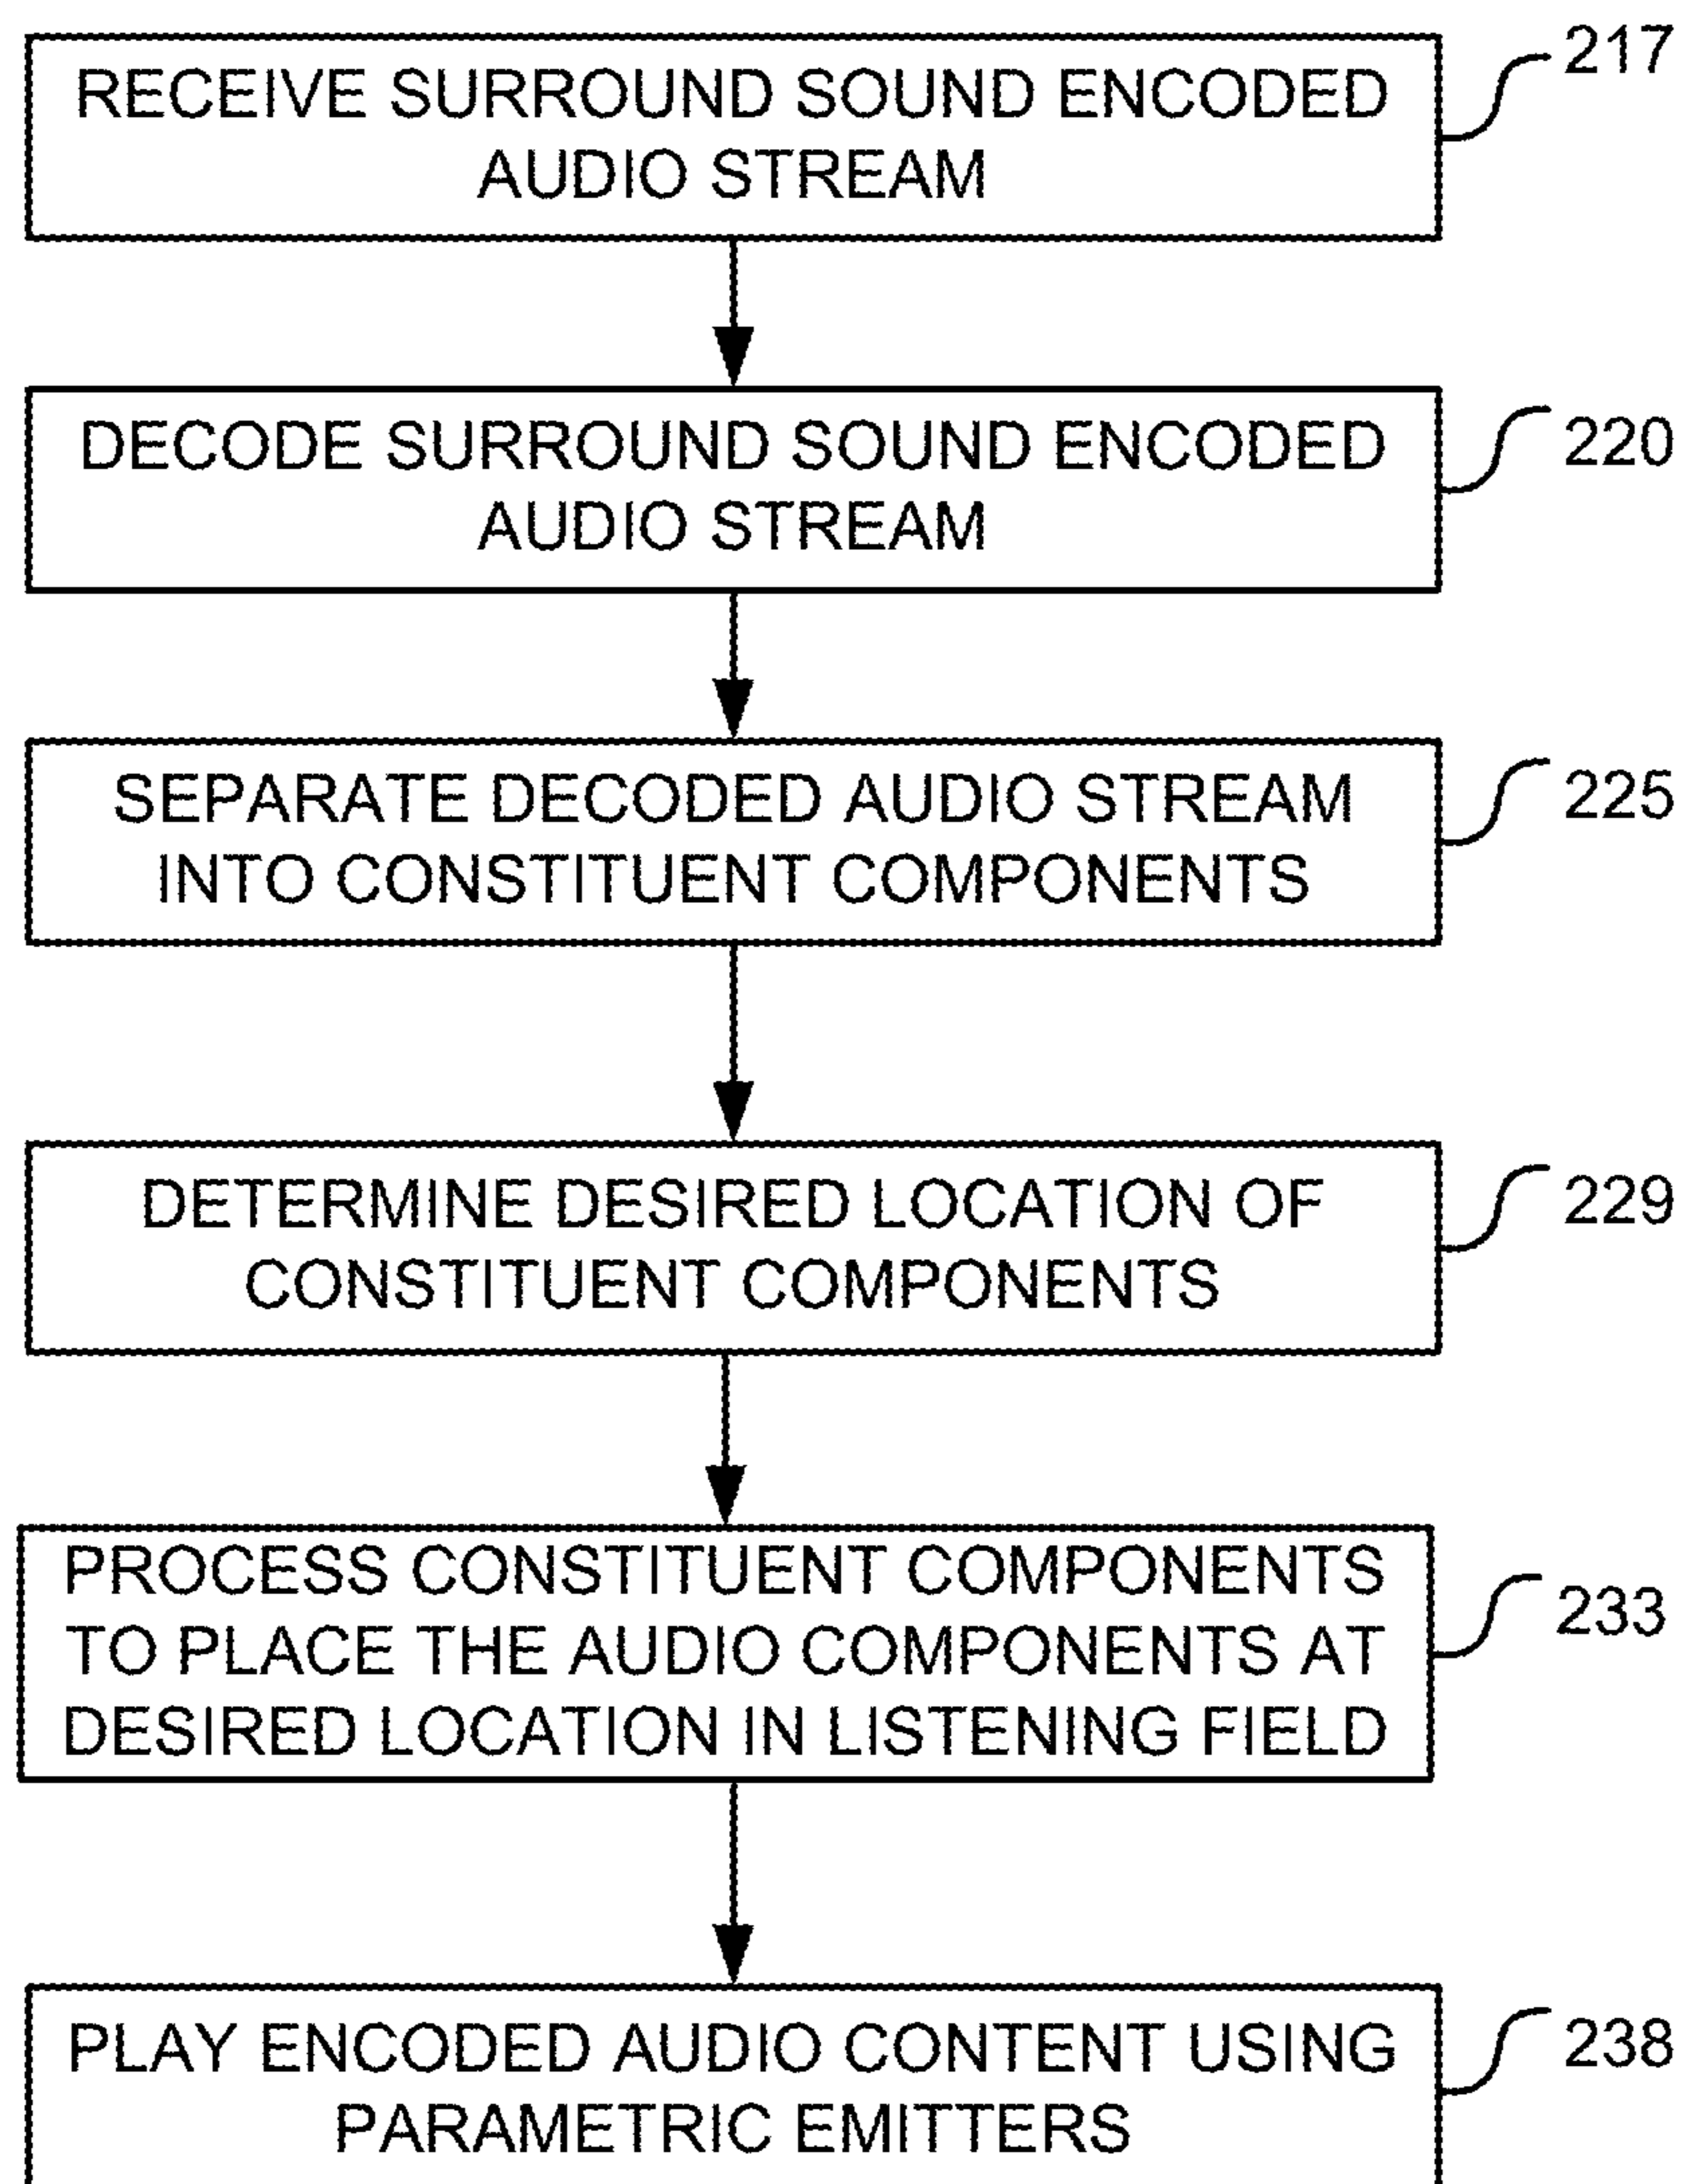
RECEIVE SURROUND SOUND ENCODED AUDIO STREAM

217

DECODE SURROUND SOUND ENCODED AUDIO STREAM

220

SEPARATE DECODED AUDIO STREAM INTO CONSTITUENT COMPONENTS

225

DETERMINE DESIRED LOCATION OF CONSTITUENT COMPONENTS

229

PROCESS CONSTITUENT COMPONENTS TO PLACE THE AUDIO COMPONENTS AT DESIRED LOCATION IN LISTENING FIELD

233

PLAY ENCODED AUDIO CONTENT USING PARAMETRIC EMITTERS

238